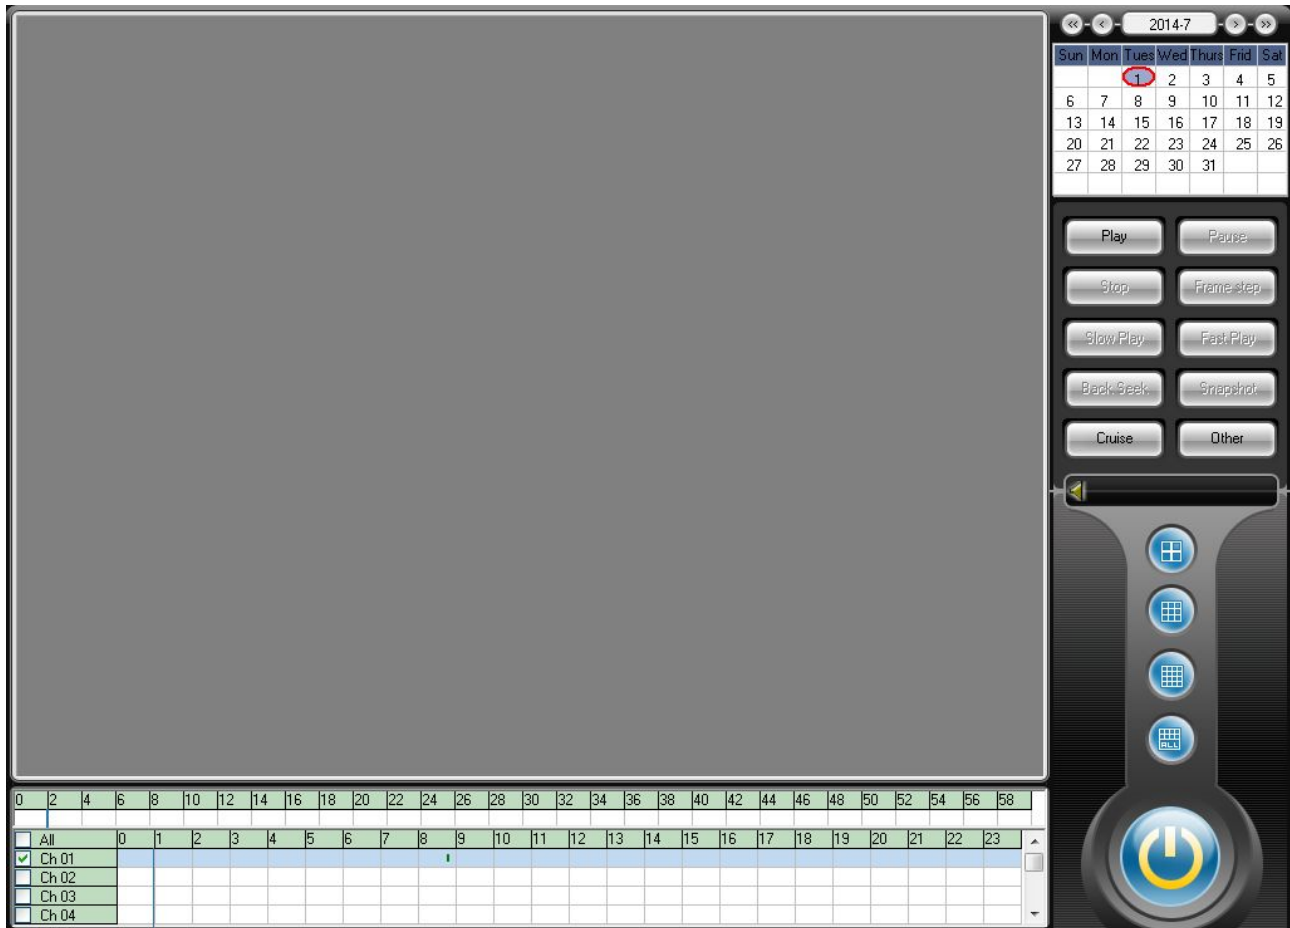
2014-7

| Sun | Mon | Tues | Wed | Thurs | Frid | Sat |
|---|---|---|---|---|---|---|
| | | 1 | 2 | 3 | 4 | 5 |
| 6 | 7 | 8 | 9 | 10 | 11 | 12 |
| 13 | 14 | 15 | 16 | 17 | 18 | 19 |
| 20 | 21 | 22 | 23 | 24 | 25 | 26 |
| 27 | 28 | 29 | 30 | 31 | | |

Play
Pause
Stop
Frame step
Slow Play
Fast Play
Back Seek
Snapshot
Cruise
Other

ALL

0 2 4 6 8 10 12 14 16 18 20 22 24 26 28 30 32 34 36 38 40 42 44 46 48 50 52 54 56 58

All 0 1 2 3 4 5 6 7 8 9 10 11 12 13 14 15 16 17 18 19 20 21 22 23
Ch 01
Ch 02
Ch 03
Ch 04